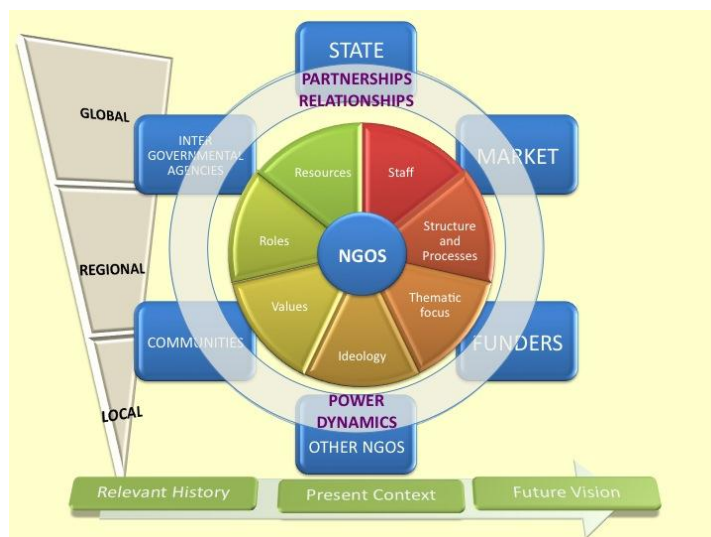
GLOBAL

REGIONAL

LOCAL

STATE

PARTNERSHIPS
RELATIONSHIPS

INTER GOVERNMENTAL AGENCIES

MARKET

Resources

Staff

Roles

NGOS

Structure and Processes

Values

Thematic focus

Ideology

COMMUNITIES

FUNDERS

POWER DYNAMICS

OTHER NGOS

Relevant History

Present Context

Future Vision